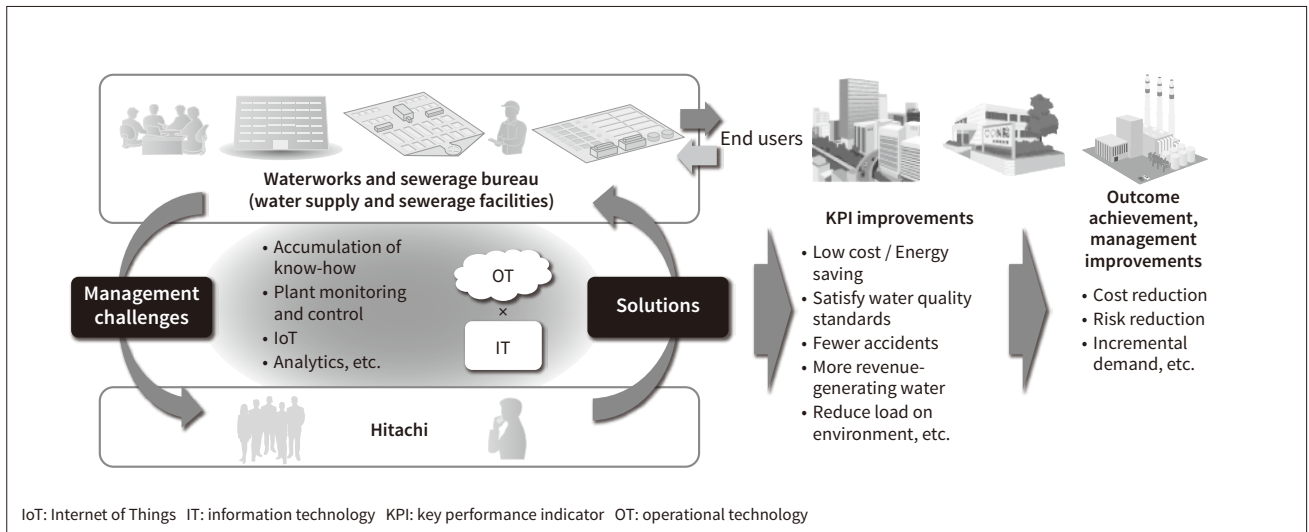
End users

Waterworks and sewerage bureau (water supply and sewerage facilities)

Management challenges

• Accumulation of know-how
• Plant monitoring and control
• IoT
• Analytics, etc.

OT
×
IT

Solutions

Hitachi

KPI improvements

• Low cost / Energy saving
• Satisfy water quality standards
• Fewer accidents
• More revenue-generating water
• Reduce load on environment, etc.

Outcome achievement, management improvements

• Cost reduction
• Risk reduction
• Incremental demand, etc.

IoT: Internet of Things IT: information technology KPI: key performance indicator OT: operational technology